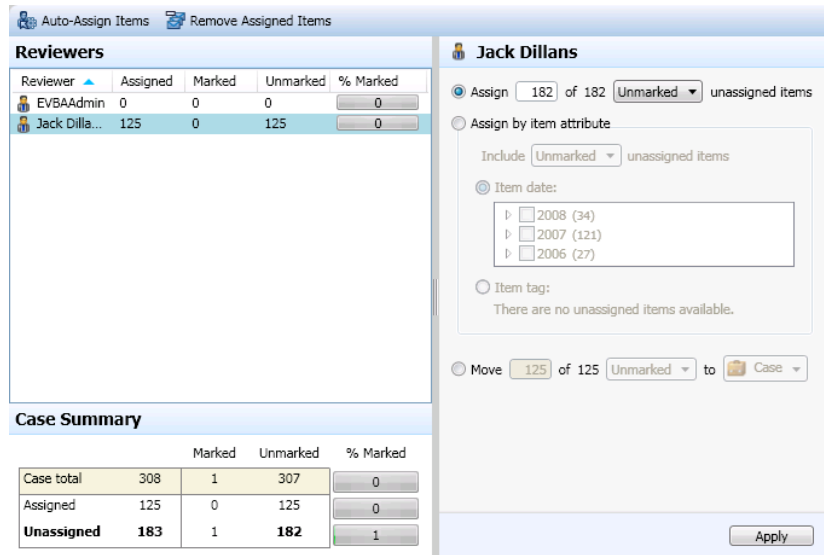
Auto-Assign Items  Remove Assigned Items

Reviewers

| Reviewer | Assigned | Marked | Unmarked | % Marked |
|---|---|---|---|---|
| EVBAAdmin | 0 | 0 | 0 | 0 |
| Jack Dilla... | 125 | 0 | 125 | 0 |

Case Summary

| | | Marked | Unmarked | % Marked |
|---|---|---|---|---|
| Case total | 308 | 1 | 307 | 0 |
| Assigned | 125 | 0 | 125 | 0 |
| **Unassigned** | **183** | 1 | **182** | 1 |

Jack Dillans

Assign 182 of 182 Unmarked unassigned items

Assign by item attribute

Include Unmarked unassigned items

Item date:

2008 (34)
2007 (121)
2006 (27)

Item tag:
There are no unassigned items available.

Move 125 of 125 Unmarked to Case

Apply